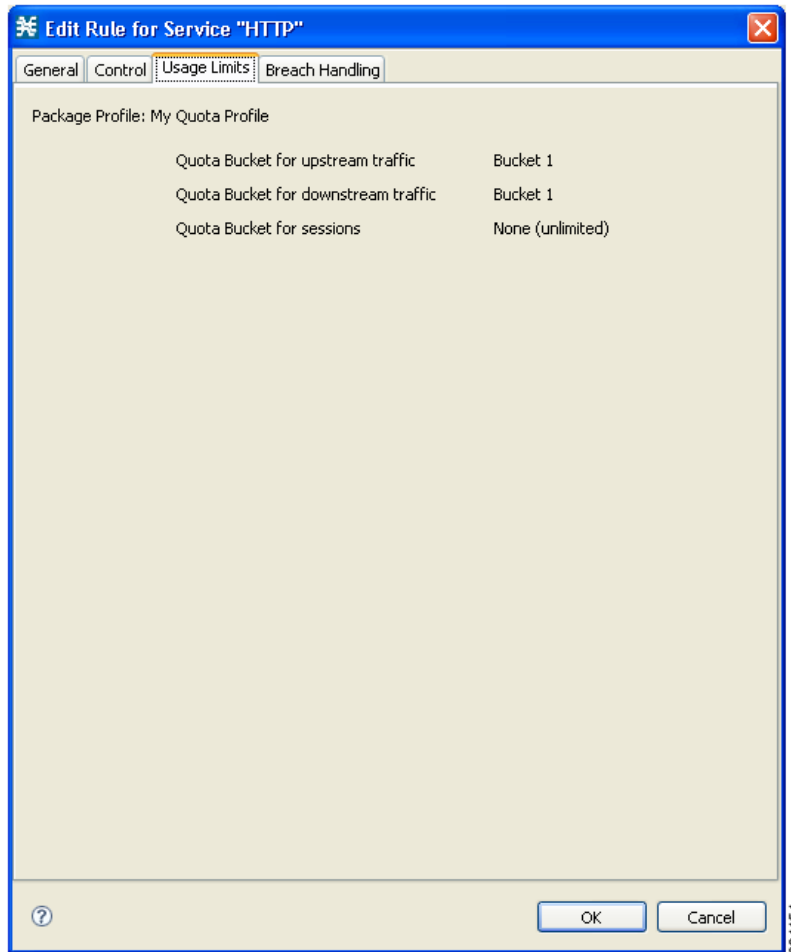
Edit Rule for Service "HTTP"

General | Control | Usage Limits | Breach Handling

Package Profile: My Quota Profile

| | |
|---|---|
| Quota Bucket for upstream traffic | Bucket 1 |
| Quota Bucket for downstream traffic | Bucket 1 |
| Quota Bucket for sessions | None (unlimited) |

?

OK Cancel